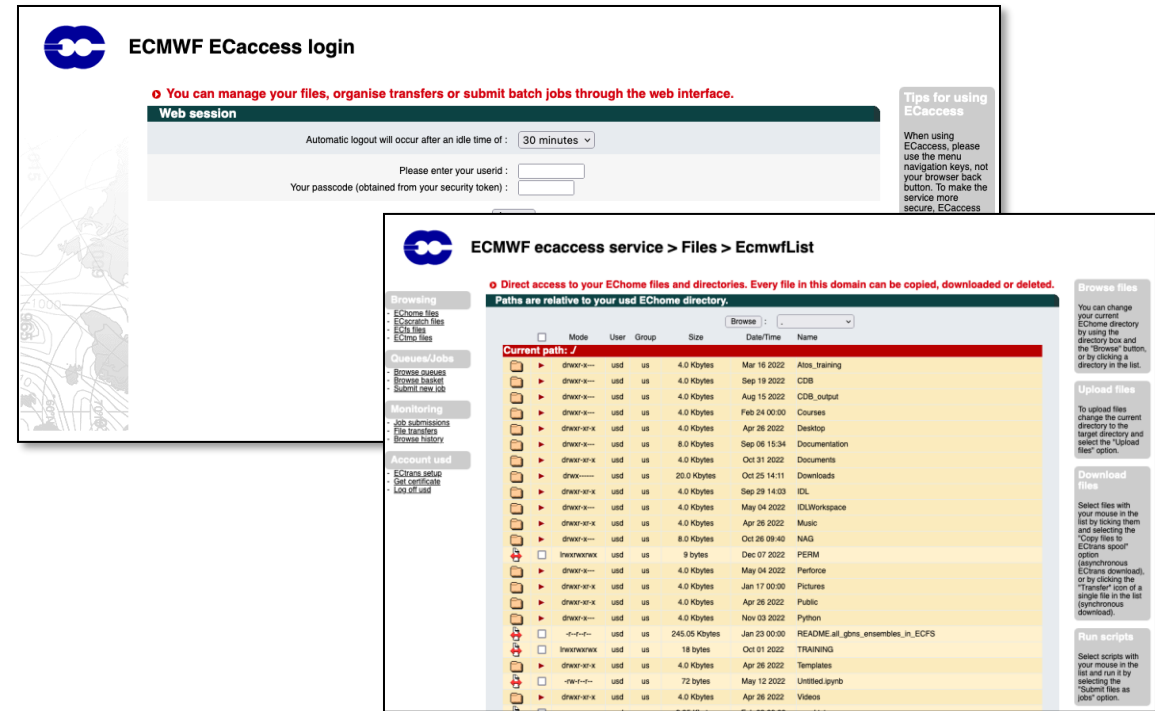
ECMWF ECaccess login

You can manage your files, organise transfers or submit batch jobs through the web interface.

Web session

Automatic logout will occur after an idle time of : 30 minutes

Please enter your userid :

Your passcode (obtained from your security token) :

Tips for using ECaccess

When using ECaccess, please use the menu navigation keys, not your browser back button. To make the service more secure, ECaccess

ECMWF ecaccess service > Files > EcmwfList

Direct access to your EChome files and directories. Every file in this domain can be copied, downloaded or deleted.

Browsing
- EChome files
- ECscratch files
- ECfs files
- ECtmp files

Queues/Jobs
- Browse queues
- Browse basket
- Submit new job

Monitoring
- Job submissions
- File transfers
- Browse history

Account usd
- ECtrans setup
- Get certificate
- Log off usd

Paths are relative to your usd EChome directory.

Browse : .

Current path: ./

| Mode | User | Group | Size | Date/Time | Name |
|---|---|---|---|---|---|
| drwxr-x--- | usd | us | 4.0 Kbytes | Mar 16 2022 | Atos_training |
| drwxr-x--- | usd | us | 4.0 Kbytes | Sep 19 2022 | CDB |
| drwxr-x--- | usd | us | 4.0 Kbytes | Aug 15 2022 | CDB_output |
| drwxr-x--- | usd | us | 4.0 Kbytes | Feb 24 00:00 | Courses |
| drwxr-xr-x | usd | us | 4.0 Kbytes | Apr 26 2022 | Desktop |
| drwxr-x--- | usd | us | 8.0 Kbytes | Sep 06 15:34 | Documentation |
| drwxr-xr-x | usd | us | 4.0 Kbytes | Oct 31 2022 | Documents |
| drwx------ | usd | us | 20.0 Kbytes | Oct 25 14:11 | Downloads |
| drwxr-xr-x | usd | us | 4.0 Kbytes | Sep 29 14:03 | IDL |
| drwxr-x--- | usd | us | 4.0 Kbytes | May 04 2022 | IDLWorkspace |
| drwxr-xr-x | usd | us | 4.0 Kbytes | Apr 26 2022 | Music |
| drwxr-x--- | usd | us | 8.0 Kbytes | Oct 26 09:40 | NAG |
| lrwxrwxrwx | usd | us | 9 bytes | Dec 07 2022 | PERM |
| drwxr-x--- | usd | us | 4.0 Kbytes | May 04 2022 | Perforce |
| drwxr-xr-x | usd | us | 4.0 Kbytes | Jan 17 00:00 | Pictures |
| drwxr-xr-x | usd | us | 4.0 Kbytes | Apr 26 2022 | Public |
| drwxr-x--- | usd | us | 4.0 Kbytes | Nov 03 2022 | Python |
| -r--r--r-- | usd | us | 245.05 Kbytes | Jan 23 00:00 | README.all_gbns_ensembles_in_ECFS |
| lrwxrwxrwx | usd | us | 18 bytes | Oct 01 2022 | TRAINING |
| drwxr-xr-x | usd | us | 4.0 Kbytes | Apr 26 2022 | Templates |
| -rw-r--r-- | usd | us | 72 bytes | May 12 2022 | Untitled.ipynb |
| drwxr-xr-x | usd | us | 4.0 Kbytes | Apr 26 2022 | Videos |

Browse files

You can change your current EChome directory by using the directory box and the "Browse" button, or by clicking a directory in the list.

Upload files

To upload files change the current directory to the target directory and select the "Upload files" option.

Download files

Select files with your mouse in the list by ticking them and selecting the "Copy files to ECtrans spool" option (asynchronous ECtrans download), or by clicking the "Transfer" icon of a single file in the list (synchronous download).

Run scripts

Select scripts with your mouse in the list and run it by selecting the "Submit files as jobs" option.